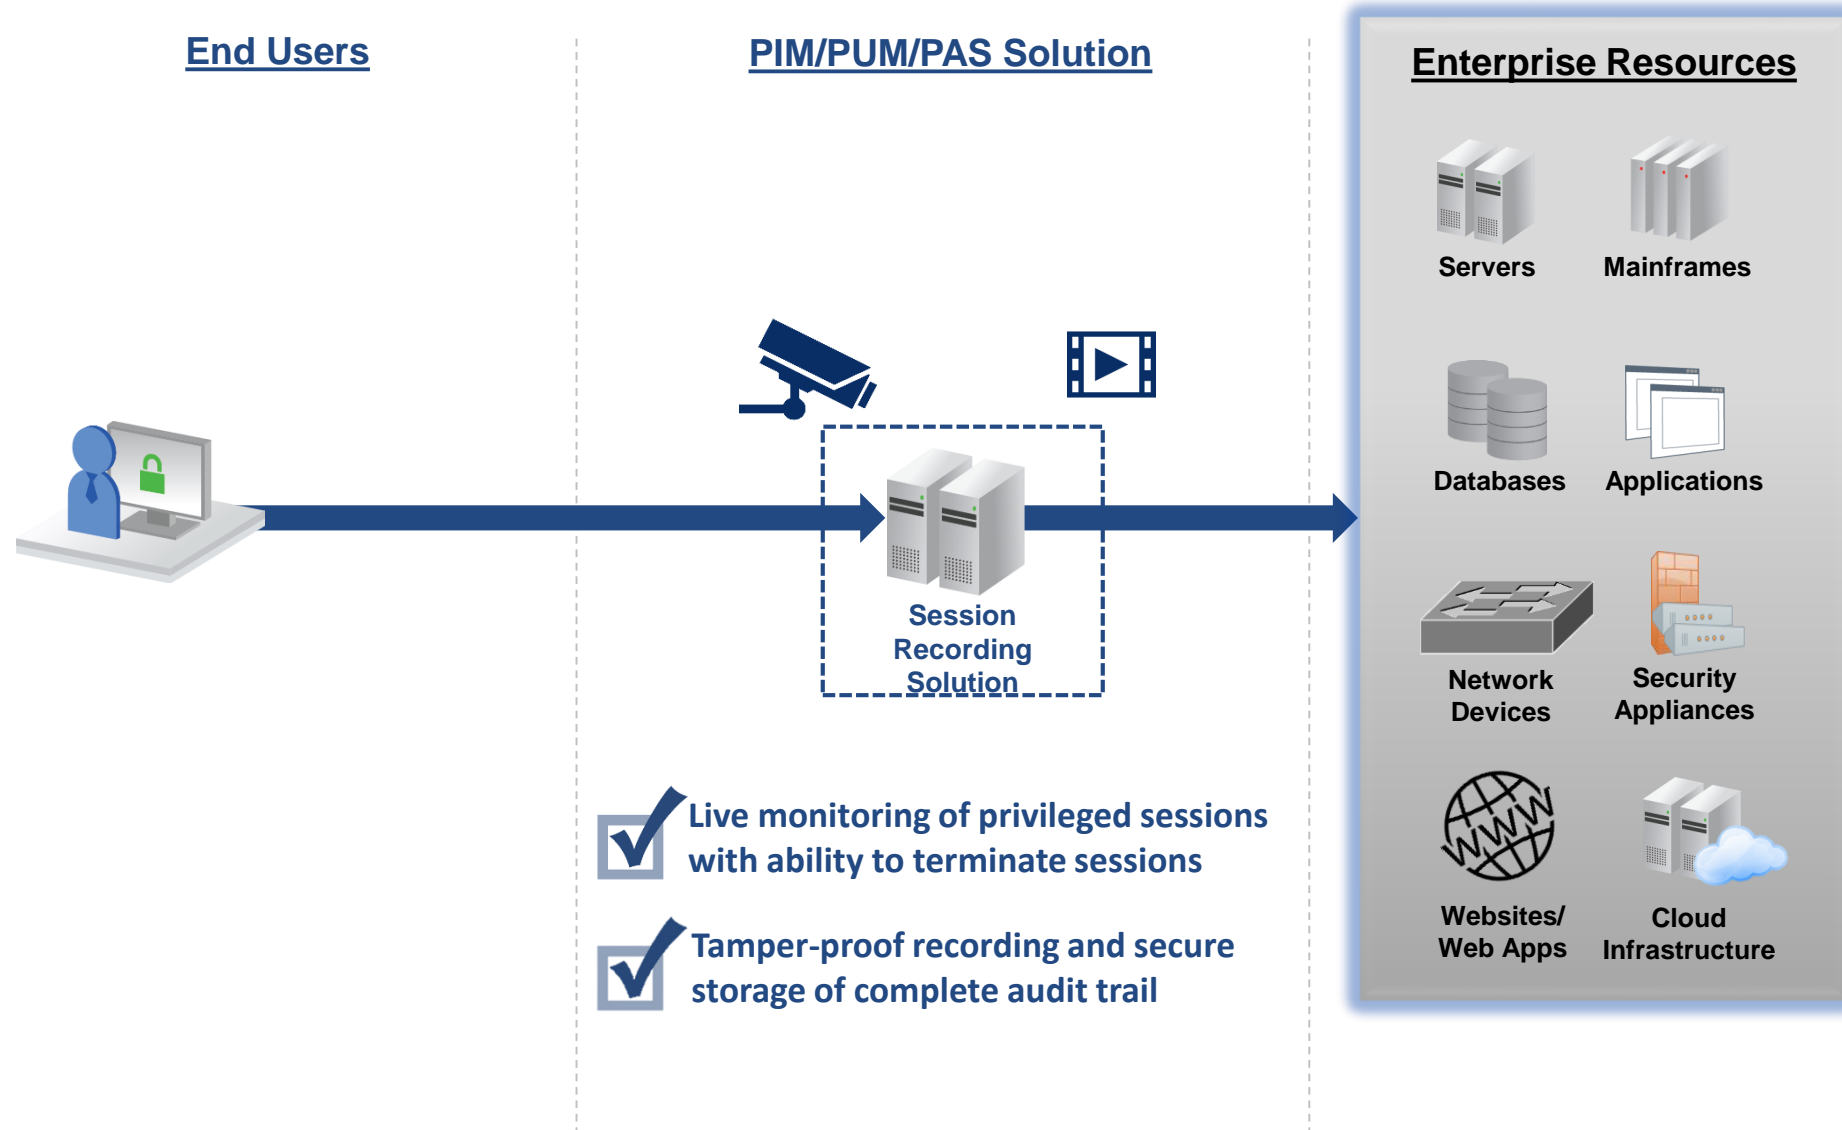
End Users

PIM/PUM/PAS Solution

Enterprise Resources

Servers

Mainframes

Databases

Applications

Network Devices

Security Appliances

Websites/ Web Apps

WWW

Cloud Infrastructure

Session Recording Solution

Live monitoring of privileged sessions with ability to terminate sessions

Tamper-proof recording and secure storage of complete audit trail